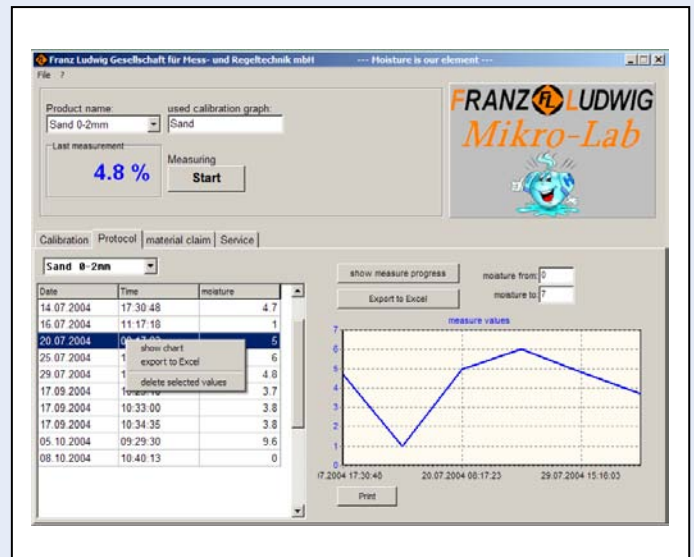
Franz Ludwig Gesellschaft für Mess- und Regeltechnik mbH --- Moisture is our element ---

File ?

Product name:
Sand 0-2mm

used calibration graph:
Sand

Last measurement
4.8 %

Measuring
Start

FRANZ LUDWIG
Mikro-Lab

Calibration | Protocol | material claim | Service

Sand 0-2mm

| Date | Time | moisture |
|---|---|---|
| 14.07.2004 | 17:30:48 | 4.7 |
| 16.07.2004 | 11:17:18 | 1 |
| 20.07.2004 | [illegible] | 5 |
| 25.07.2004 | 1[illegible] | 6 |
| 29.07.2004 | 1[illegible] | 4.8 |
| 17.09.2004 | 1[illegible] | 3.7 |
| 17.09.2004 | 10:33:00 | 3.8 |
| 17.09.2004 | 10:34:35 | 3.8 |
| 05.10.2004 | 09:29:30 | 9.6 |
| 08.10.2004 | 10:40:13 | 0 |

show chart
export to Excel
delete selected values

show measure progress
Export to Excel

moisture from: 0
moisture to: 7

measure values

7
6
5
4
3
2
1
0

7.2004 17:30:48
20.07.2004 08:17:23
29.07.2004 15:16:03

Print